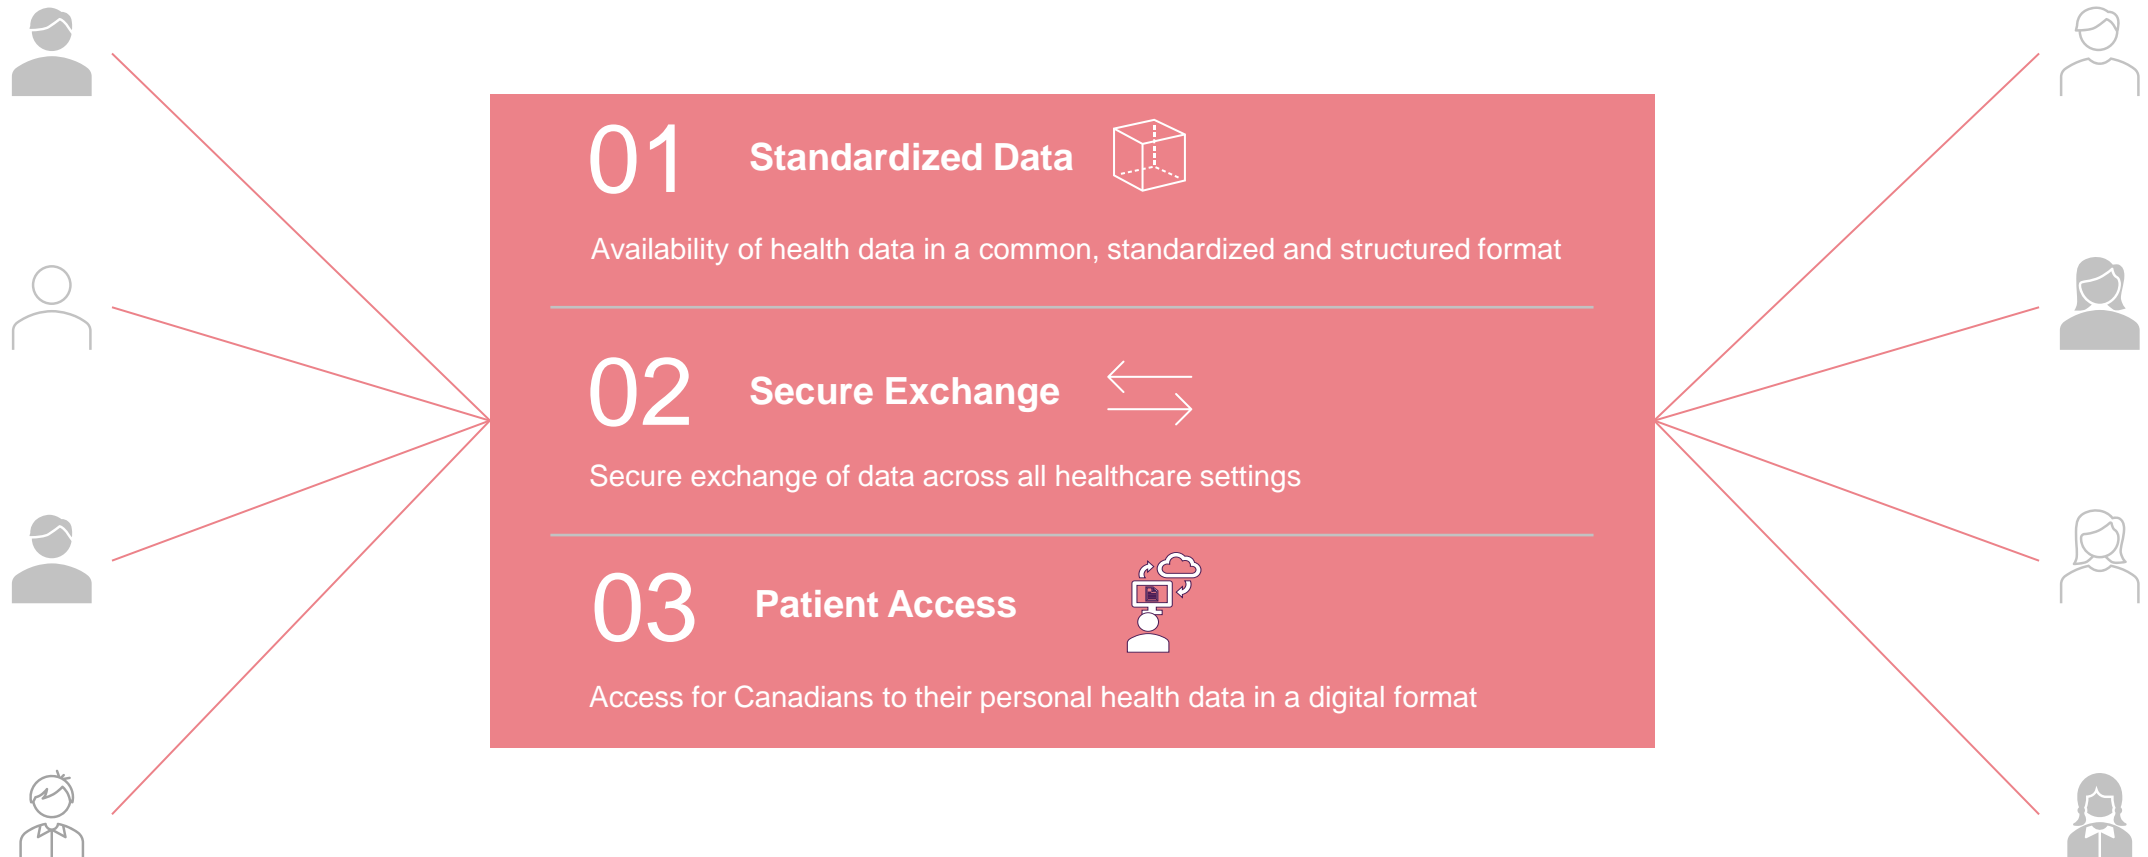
01 Standardized Data

Availability of health data in a common, standardized and structured format

02 Secure Exchange

Secure exchange of data across all healthcare settings

03 Patient Access

Access for Canadians to their personal health data in a digital format